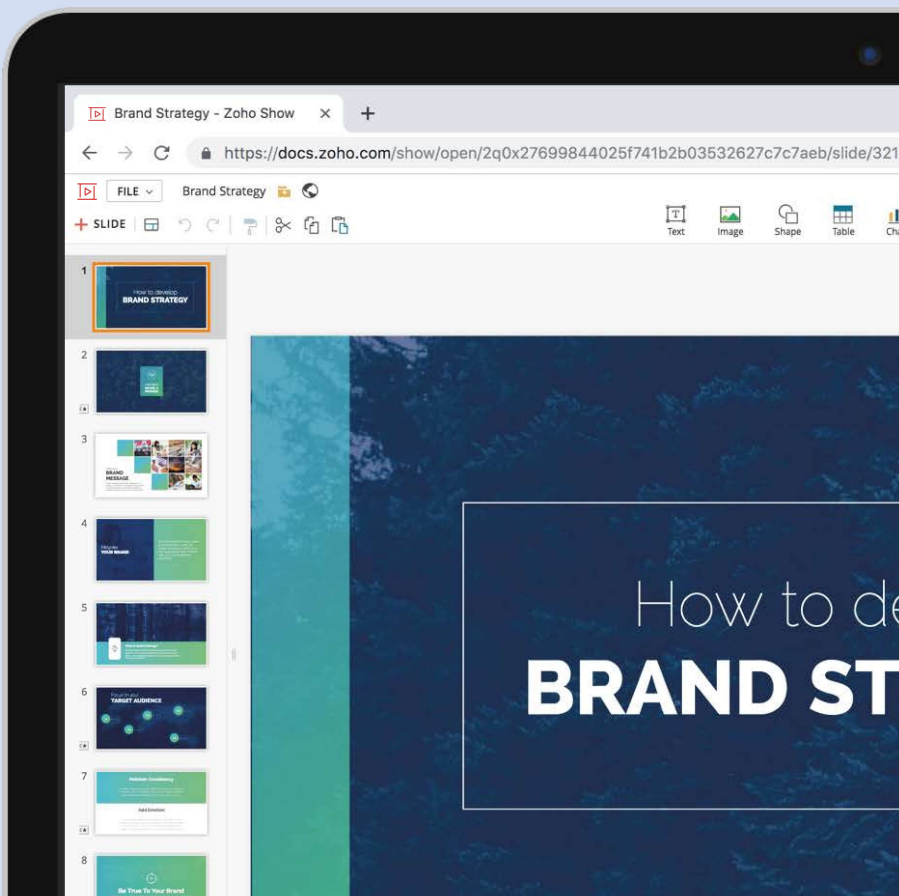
Brand Strategy - Zoho Show

https://docs.zoho.com/show/open/2q0x27699844025f741b2b03532627c7c7aeb/slide/321

FILE

Brand Strategy

+ SLIDE

Text Image Shape Table Cha

1

How to develop
BRAND STRATEGY

2

3

BRAND
MESSAGE

4

YOUR BRAND

5

6

TARGET AUDIENCE

7

Maintain Consistency

Add Emotion

8

Be True To Your Brand

How to de
BRAND ST